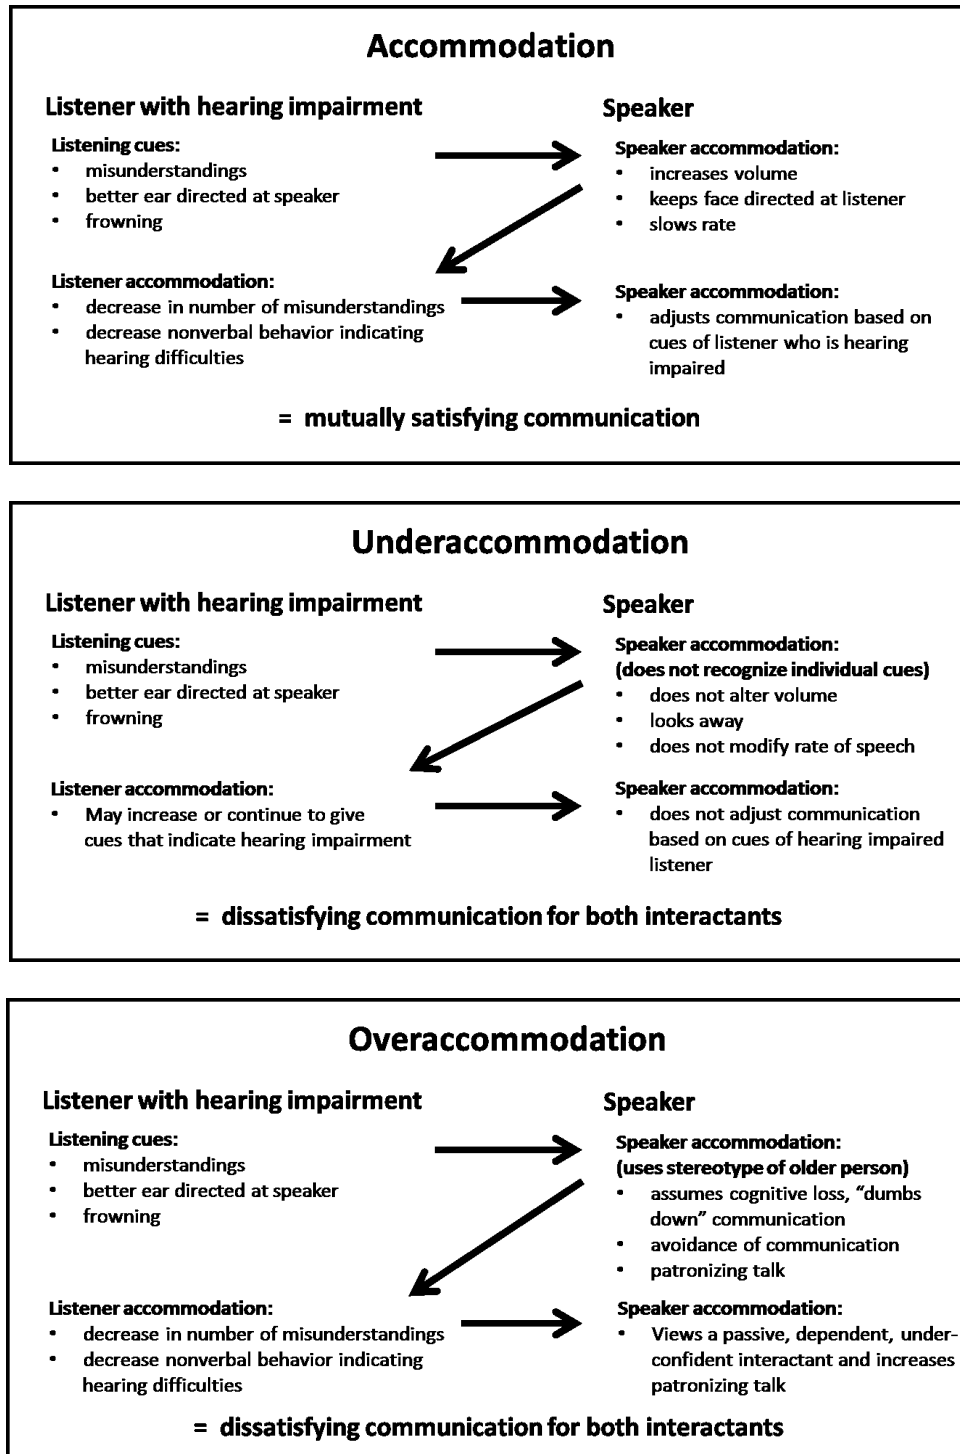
Accommodation

Listener with hearing impairment

Listening cues:
- misunderstandings
- better ear directed at speaker
- frowning

Listener accommodation:
- decrease in number of misunderstandings
- decrease nonverbal behavior indicating hearing difficulties

Speaker

Speaker accommodation:
- increases volume
- keeps face directed at listener
- slows rate

Speaker accommodation:
- adjusts communication based on cues of listener who is hearing impaired

= mutually satisfying communication

Underaccommodation

Listener with hearing impairment

Listening cues:
- misunderstandings
- better ear directed at speaker
- frowning

Listener accommodation:
- May increase or continue to give cues that indicate hearing impairment

Speaker

Speaker accommodation:
(does not recognize individual cues)
- does not alter volume
- looks away
- does not modify rate of speech

Speaker accommodation:
- does not adjust communication based on cues of hearing impaired listener

= dissatisfying communication for both interactants

Overaccommodation

Listener with hearing impairment

Listening cues:
- misunderstandings
- better ear directed at speaker
- frowning

Listener accommodation:
- decrease in number of misunderstandings
- decrease nonverbal behavior indicating hearing difficulties

Speaker

Speaker accommodation:
(uses stereotype of older person)
- assumes cognitive loss, "dumbs down" communication
- avoidance of communication
- patronizing talk

Speaker accommodation:
- Views a passive, dependent, under-confident interactant and increases patronizing talk

= dissatisfying communication for both interactants